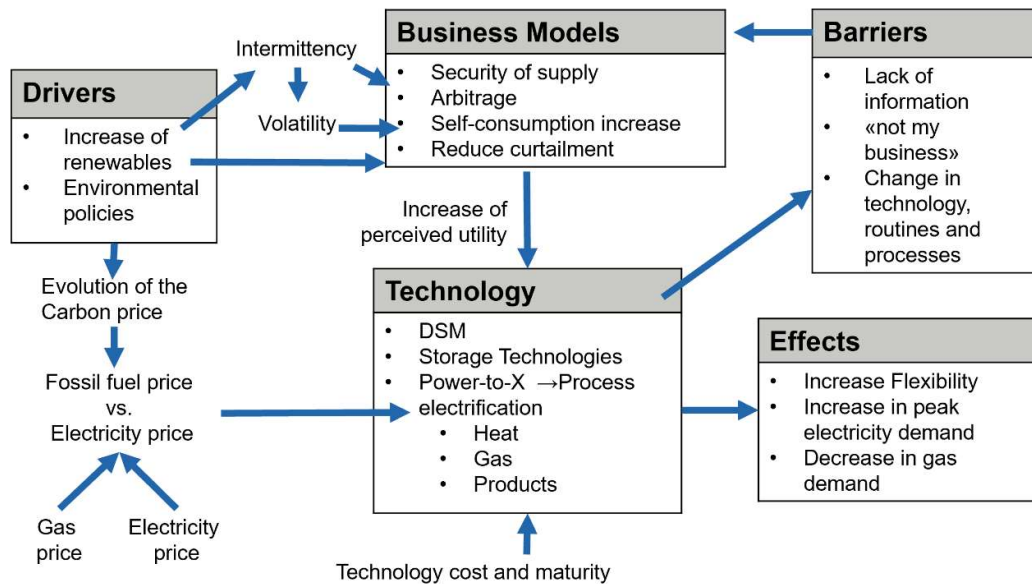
Drivers
- Increase of renewables
- Environmental policies

Intermittency

Volatility

Business Models
- Security of supply
- Arbitrage
- Self-consumption increase
- Reduce curtailment

Barriers
- Lack of information
- «not my business»
- Change in technology, routines and processes

Evolution of the Carbon price

Increase of perceived utility

Fossil fuel price vs. Electricity price

Gas price

Electricity price

Technology
- DSM
- Storage Technologies
- Power-to-X →Process electrification
  - Heat
  - Gas
  - Products

Effects
- Increase Flexibility
- Increase in peak electricity demand
- Decrease in gas demand

Technology cost and maturity